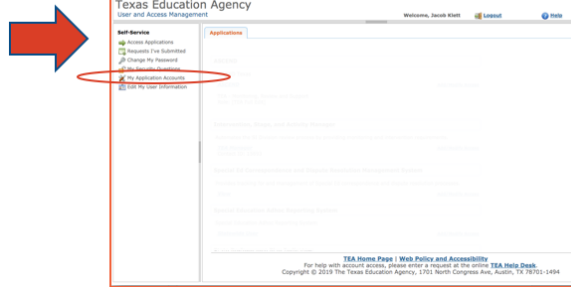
Texas Education Agency
User and Access Management

Welcome, Jacob Klett
Logout
Help

Self-Service
Access Applications
Requests I've Submitted
Change My Password
My Security Questions
My Application Accounts
Edit My User Information

Applications

TEA Home Page | Web Policy and Accessibility
For help with account access, please enter a request at the online TEA Help Desk.
Copyright © 2019 The Texas Education Agency, 1701 North Congress Ave, Austin, TX 78701-1494